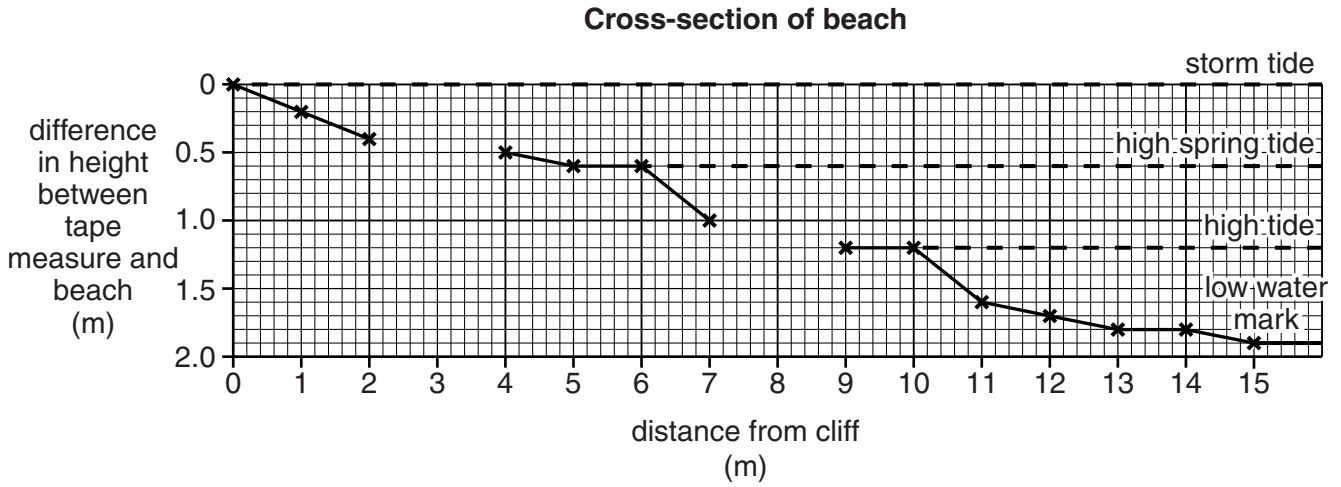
Cross-section of beach

difference in height between tape measure and beach (m)

0
0.5
1.0
1.5
2.0

storm tide
high spring tide
high tide
low water mark

0 1 2 3 4 5 6 7 8 9 10 11 12 13 14 15

distance from cliff (m)